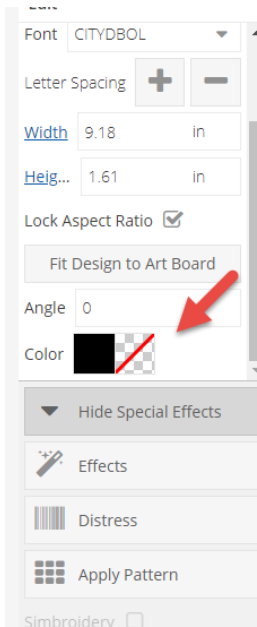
Edit

Font CITYDBOL

Letter Spacing + −

Width 9.18 in

Heig... 1.61 in

Lock Aspect Ratio

Fit Design to Art Board

Angle 0

Color

Hide Special Effects

Effects

Distress

Apply Pattern

Simbroidery